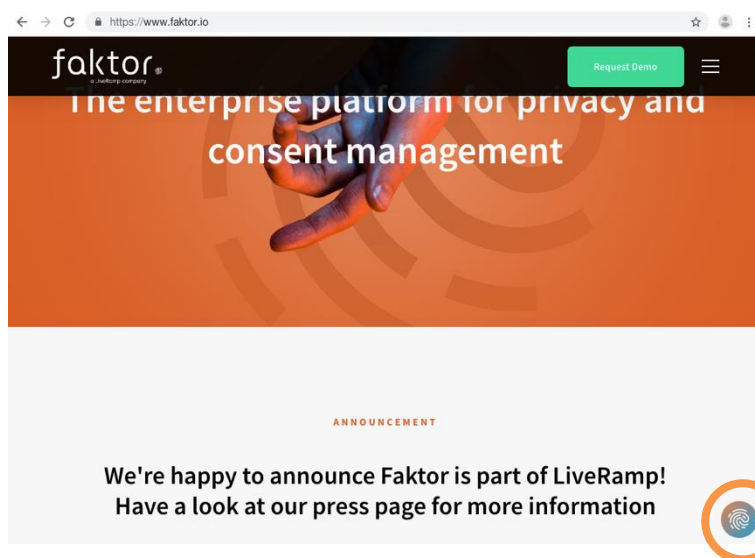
https://www.faktor.io

faktor
a LiveRamp company

Request Demo

The enterprise platform for privacy and consent management

ANNOUNCEMENT

We're happy to announce Faktor is part of LiveRamp! Have a look at our press page for more information